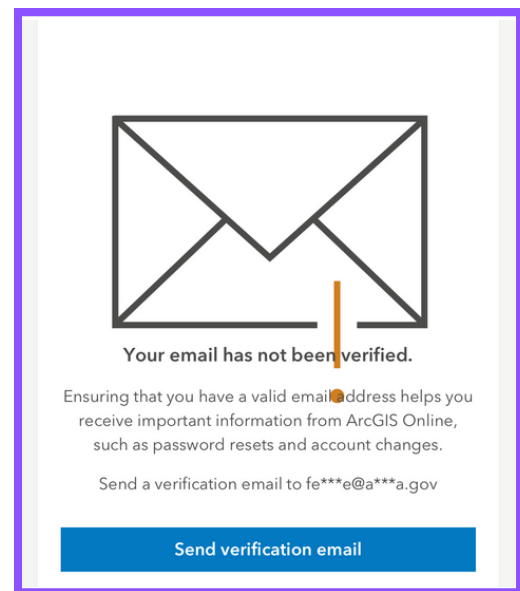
Your email has not been verified.

Ensuring that you have a valid email address helps you receive important information from ArcGIS Online, such as password resets and account changes.

Send a verification email to fe***e@a***a.gov

Send verification email